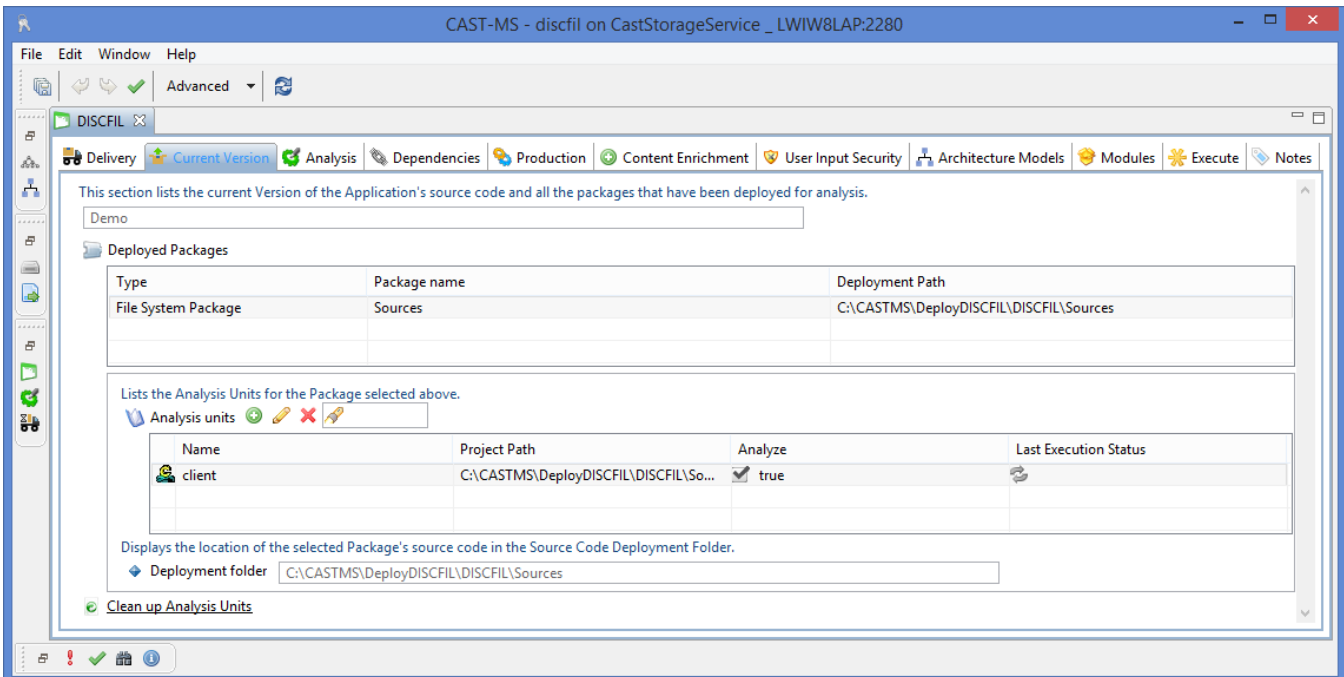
CAST-MS - discfil on CastStorageService _ LWIW8LAP:2280

File Edit Window Help

Advanced

DISCFIL

Delivery | Current Version | Analysis | Dependencies | Production | Content Enrichment | User Input Security | Architecture Models | Modules | Execute | Notes

This section lists the current Version of the Application's source code and all the packages that have been deployed for analysis.

Demo

Deployed Packages

| Type | Package name | Deployment Path |
|---|---|---|
| File System Package | Sources | C:\CASTMS\DeployDISCFIL\DISCFIL\Sources |

Lists the Analysis Units for the Package selected above.

Analysis units

| Name | Project Path | Analyze | Last Execution Status |
|---|---|---|---|
| client | C:\CASTMS\DeployDISCFIL\DISCFIL\So... | true | |

Displays the location of the selected Package's source code in the Source Code Deployment Folder.

Deployment folder C:\CASTMS\DeployDISCFIL\DISCFIL\Sources

Clean up Analysis Units